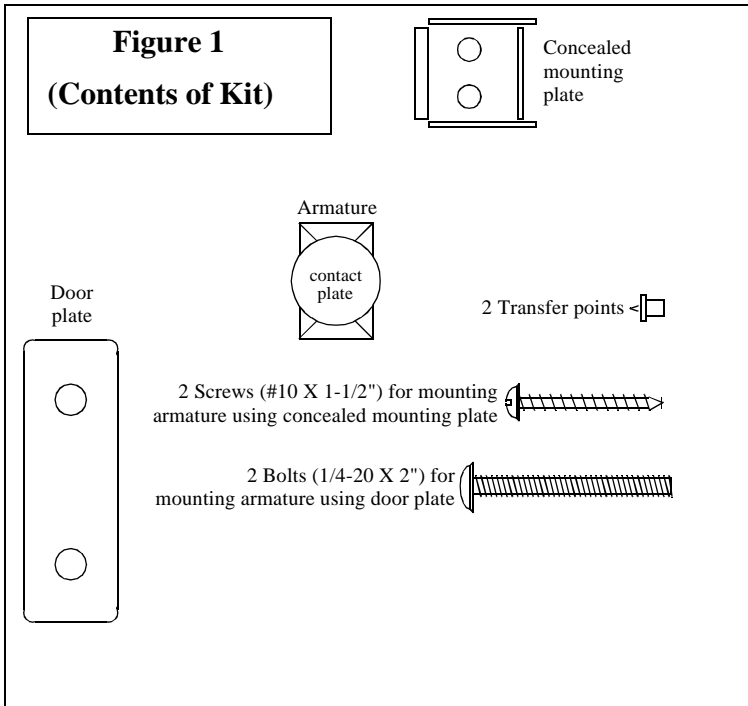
Figure 1
(Contents of Kit)

Concealed mounting plate

Armature

contact plate

Door plate

2 Transfer points

2 Screws (#10 X 1-1/2") for mounting armature using concealed mounting plate

2 Bolts (1/4-20 X 2") for mounting armature using door plate